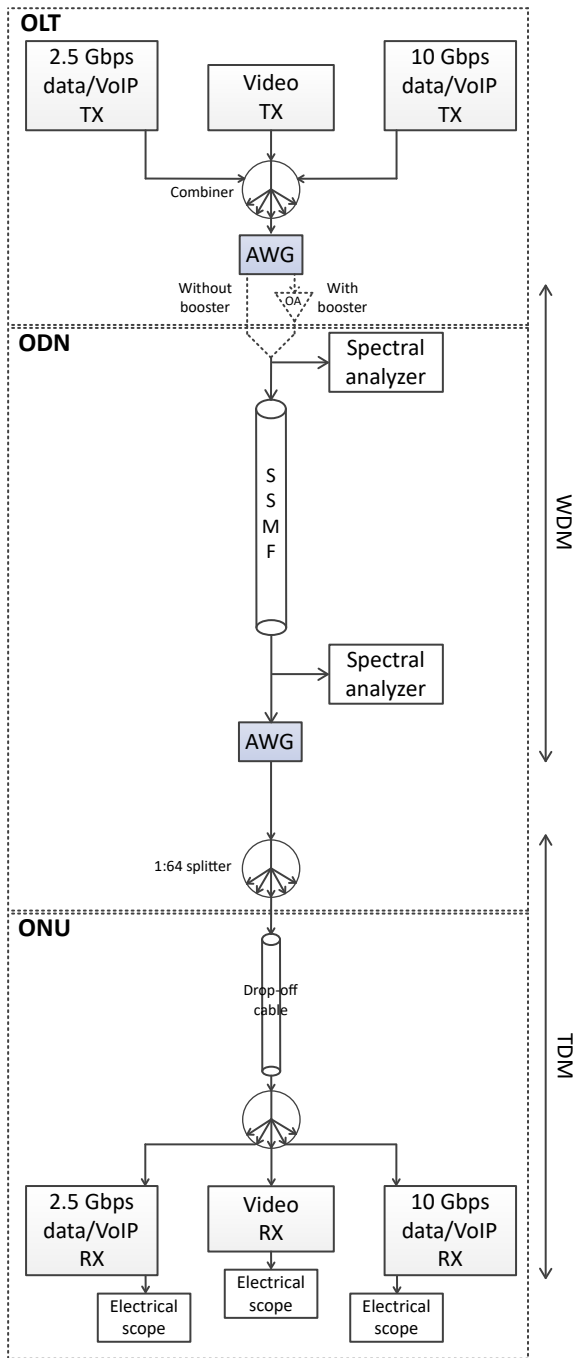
OLT

2.5 Gbps data/VoIP TX

Video TX

10 Gbps data/VoIP TX

Combiner

AWG

Without booster

OA

With booster

ODN

Spectral analyzer

S S M F

Spectral analyzer

AWG

1:64 splitter

ONU

Drop-off cable

2.5 Gbps data/VoIP RX

Video RX

10 Gbps data/VoIP RX

Electrical scope

Electrical scope

Electrical scope

WDM

TDM